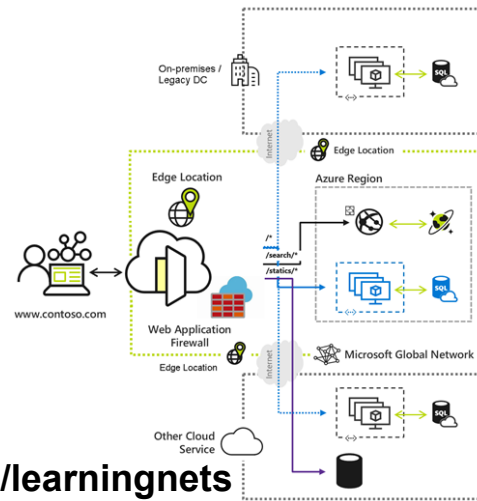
On-premises / Legacy DC

SQL

Internet

Edge Location

Edge Location

Azure Region

/*

/search/*

/statics/*

SQL

www.contoso.com

Web Application Firewall

Edge Location

Internet

Microsoft Global Network

SQL

Other Cloud Service

/learningnets